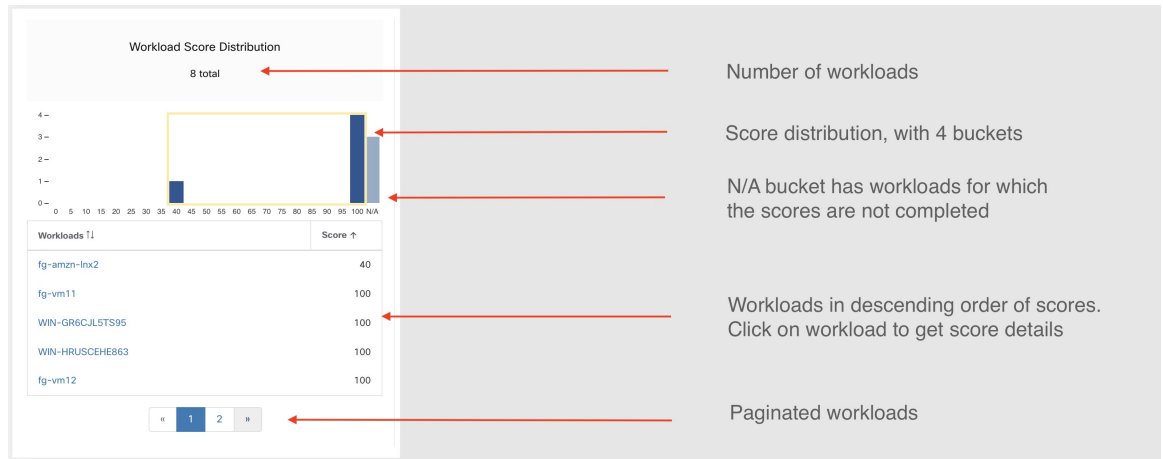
Workload Score Distribution

8 total

4
3
2
1
0

0 5 10 15 20 25 30 35 40 45 50 55 60 65 70 75 80 85 90 95 100 N/A

| Workloads ↑↓ | Score ↑ |
|---|---|
| fg-amzn-lnx2 | 40 |
| fg-vm11 | 100 |
| WIN-GR6CJL5TS95 | 100 |
| WIN-HRUSCEHE863 | 100 |
| fg-vm12 | 100 |

« 1 2 »

Number of workloads

Score distribution, with 4 buckets

N/A bucket has workloads for which the scores are not completed

Workloads in descending order of scores. Click on workload to get score details

Paginated workloads